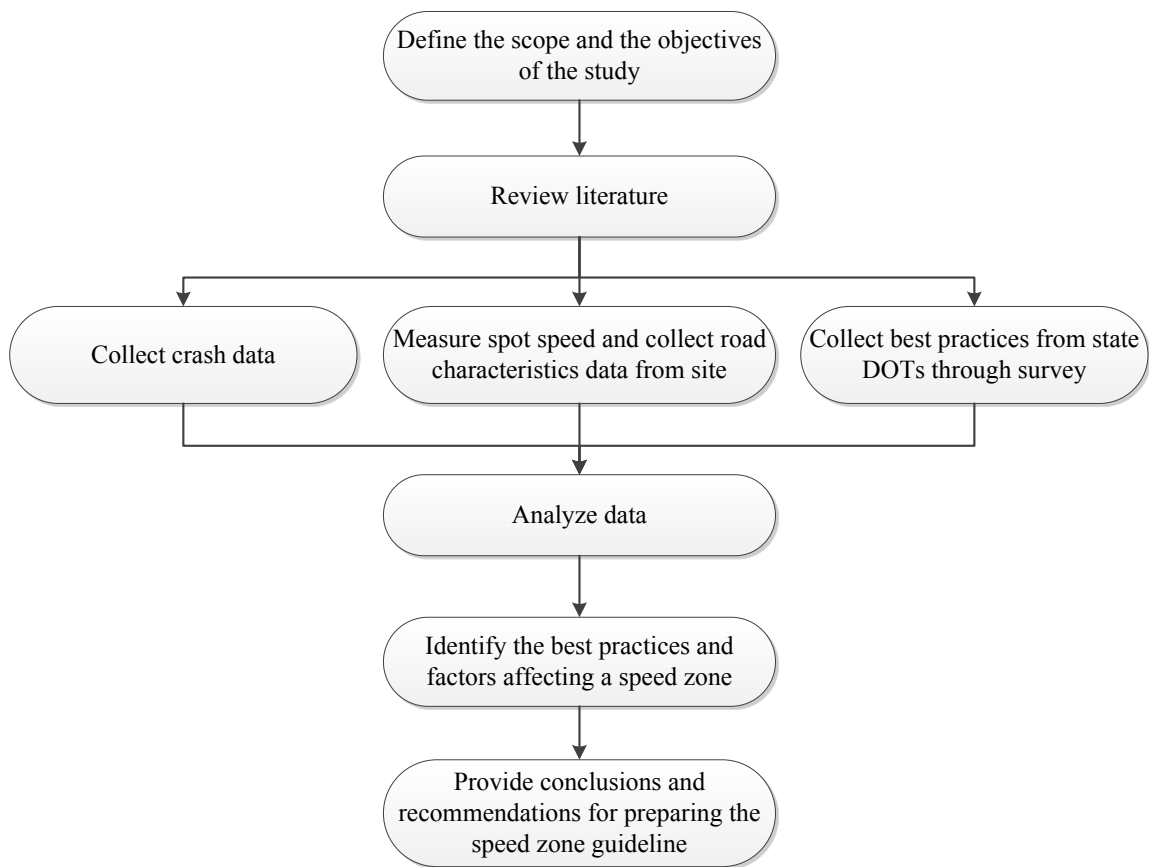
Define the scope and the objectives of the study

Review literature

Collect crash data

Measure spot speed and collect road characteristics data from site

Collect best practices from state DOTs through survey

Analyze data

Identify the best practices and factors affecting a speed zone

Provide conclusions and recommendations for preparing the speed zone guideline